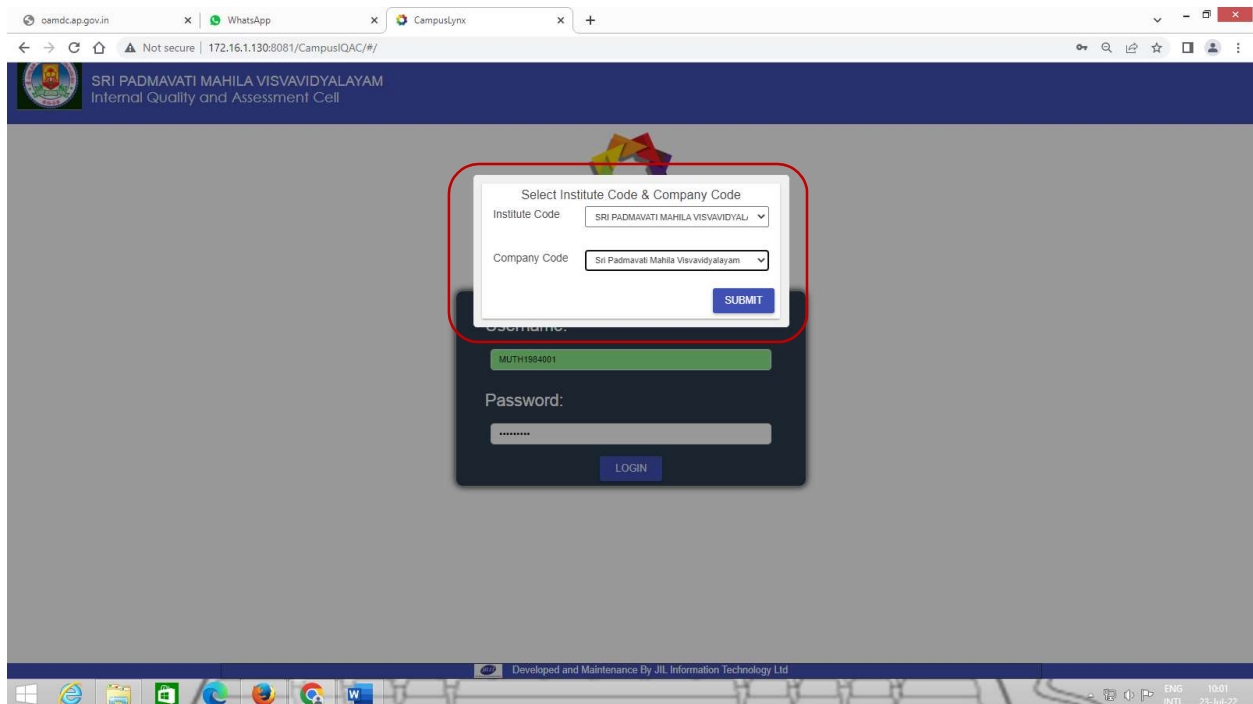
oamdc.ap.gov.in
WhatsApp
CampusLynx
Not secure | 172.16.1.130:8081/CampusIQAC/#/

SRI PADMAVATI MAHILA VISVAVIDYALAYAM
Internal Quality and Assessment Cell

Select Institute Code & Company Code
Institute Code SRI PADMAVATI MAHILA VISVAVIDYAL
Company Code Sri Padmavati Mahila Visvavidyalayam
SUBMIT

Username:
MUTH1984001
Password:
•••••••••
LOGIN

Developed and Maintenance By JIL Information Technology Ltd

ENG INTL 10:01 23-Jul-22